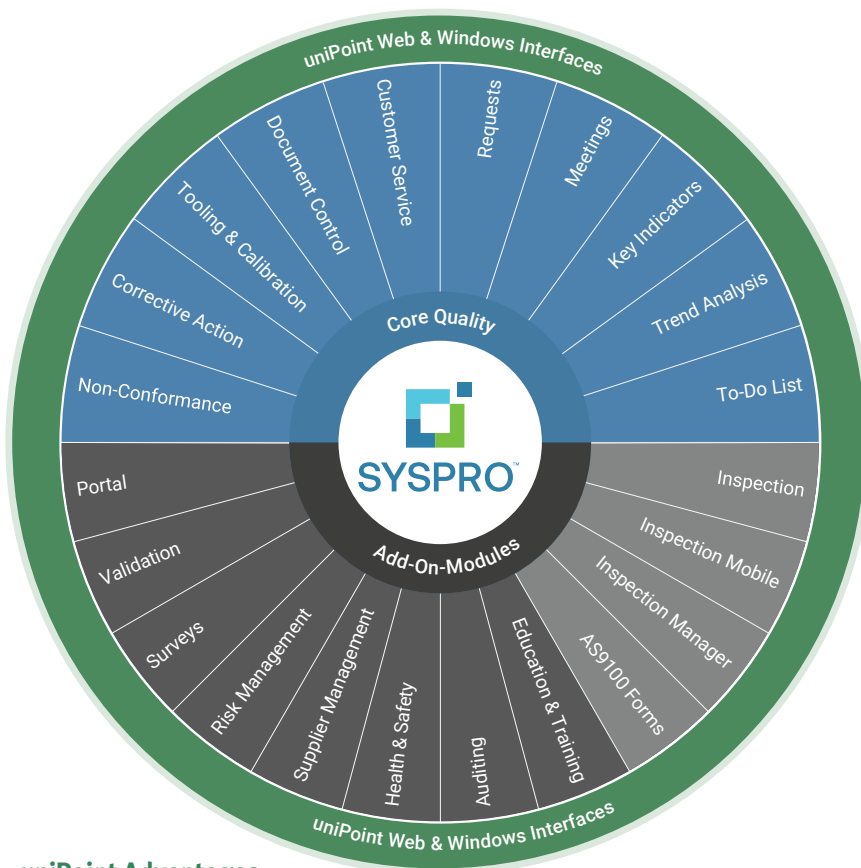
uniPoint Web & Windows Interfaces

Non-Conformance
Corrective Action
Tooling & Calibration
Document Control
Customer Service
Requests
Meetings
Key Indicators
Trend Analysis
To-Do List

Core Quality

SYSPRO™

Add-On-Modules

Portal
Validation
Surveys
Risk Management
Supplier Management
Health & Safety
Auditing
Education & Training
AS9100 Forms
Inspection Manager
Inspection Mobile
Inspection

uniPoint Web & Windows Interfaces

uniPoint Advantages